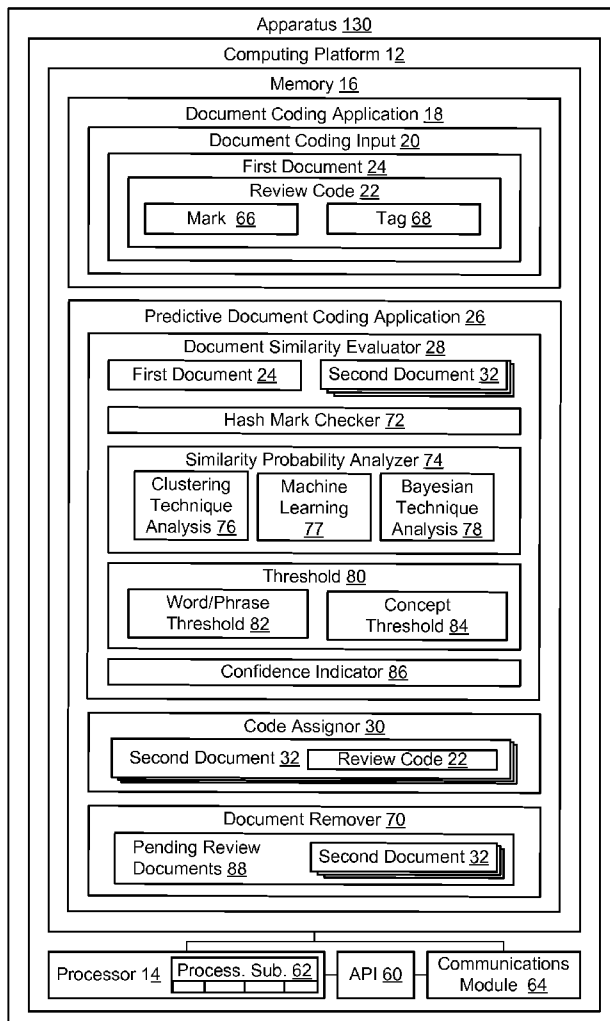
Apparatus 130

Computing Platform 12

Memory 16

Document Coding Application 18

Document Coding Input 20

First Document 24

Review Code 22

Mark 66

Tag 68

Predictive Document Coding Application 26

Document Similarity Evaluator 28

First Document 24

Second Document 32

Hash Mark Checker 72

Similarity Probability Analyzer 74

Clustering Technique Analysis 76

Machine Learning 77

Bayesian Technique Analysis 78

Threshold 80

Word/Phrase Threshold 82

Concept Threshold 84

Confidence Indicator 86

Code Assignor 30

Second Document 32

Review Code 22

Document Remover 70

Pending Review Documents 88

Second Document 32

Processor 14

Process. Sub. 62

API 60

Communications Module 64